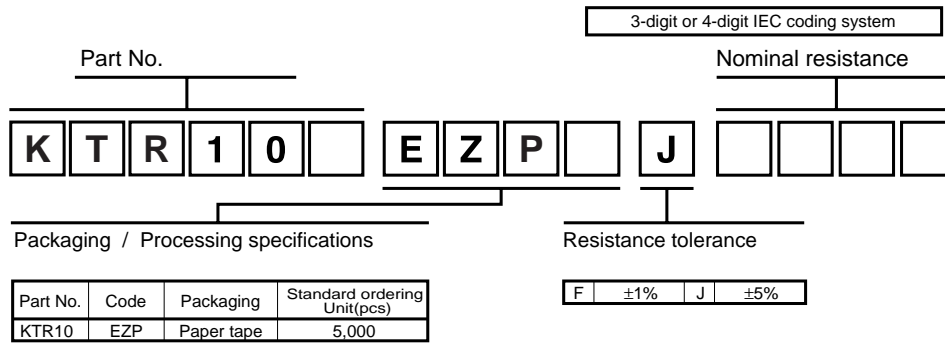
3-digit or 4-digit IEC coding system

Part No.

Nominal resistance

K T R 1 0 E Z P J

Packaging / Processing specifications

Resistance tolerance

| Part No. | Code | Packaging | Standard ordering Unit(pcs) |
|---|---|---|---|
| KTR10 | EZP | Paper tape | 5,000 |

| F | ±1% | J | ±5% |
|---|---|---|---|